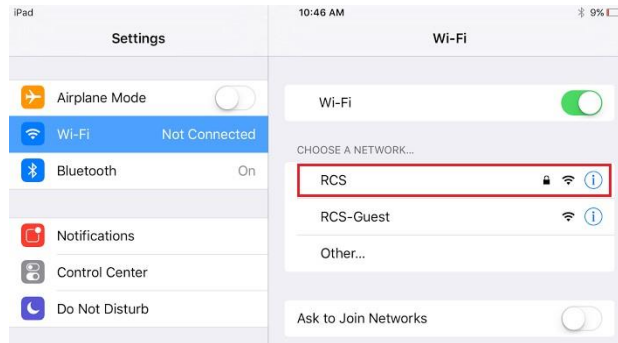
iPad

10:46 AM

9%

Settings

Airplane Mode

Wi-Fi Not Connected

Bluetooth On

Notifications

Control Center

Do Not Disturb

Wi-Fi

Wi-Fi

CHOOSE A NETWORK...

RCS

RCS-Guest

Other...

Ask to Join Networks